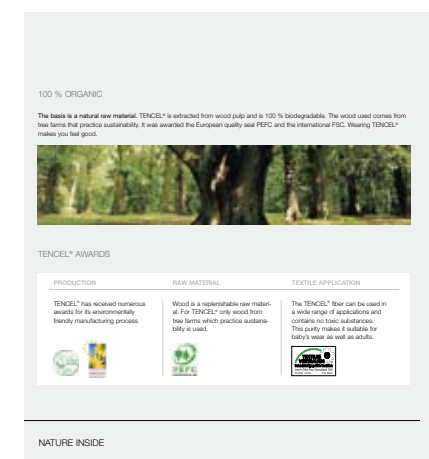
100 % ORGANIC

**The basis is a natural raw material.** TENCEL® is extracted from wood pulp and is 100 % biodegradable. The wood used comes from tree farms that practice sustainability. It was awarded the European quality seal PEFC and the international FSC. Wearing TENCEL® makes you feel good.

TENCEL® AWARDS

| PRODUCTION | RAW MATERIAL | TEXTILE APPLICATION |
|---|---|---|
| TENCEL® has received numerous awards for its environmentally friendly manufacturing process. | Wood is a replenishable raw material. For TENCEL® only wood from tree farms which practice sustainability is used. | The TENCEL® fiber can be used in a wide range of applications and contains no toxic substances. This purity makes it suitable for baby's wear as well as adults. |

PEFC

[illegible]

NATURE INSIDE